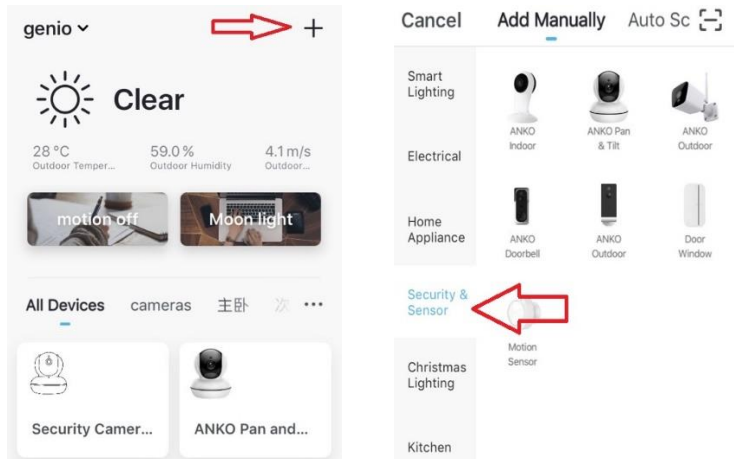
genio ˅ +

Clear

28 °C
Outdoor Temper...

59.0 %
Outdoor Humidity

4.1 m/s
Outdoor...

motion off

Moon light

All Devices cameras 主卧 次 ···

Security Camer...

ANKO Pan and...

Cancel Add Manually Auto Sc

Smart Lighting

Electrical

Home Appliance

Security & Sensor

Christmas Lighting

Kitchen

ANKO Indoor

ANKO Pan & Tilt

ANKO Outdoor

ANKO Doorbell

ANKO Outdoor

Door Window

Motion Sensor